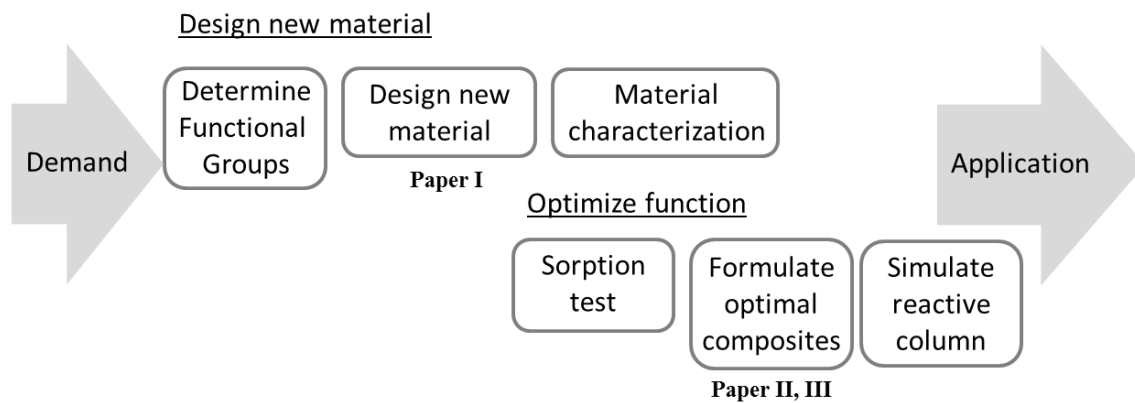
Design new material

Demand

Determine Functional Groups

Design new material

Paper I

Material characterization

Optimize function

Sorption test

Formulate optimal composites

Paper II, III

Simulate reactive column

Application